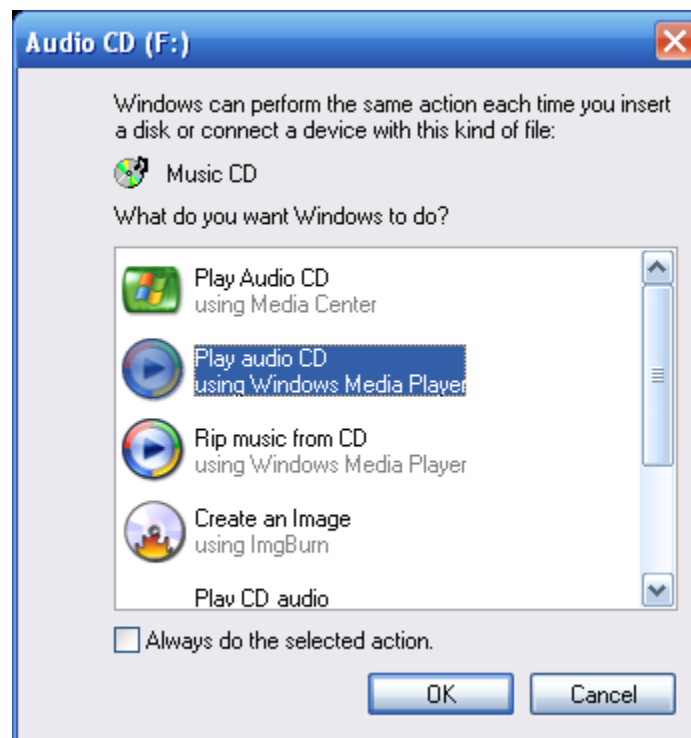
Audio CD (F:)

Windows can perform the same action each time you insert a disk or connect a device with this kind of file:

Music CD

What do you want Windows to do?

Play Audio CD
using Media Center

Play audio CD
using Windows Media Player

Rip music from CD
using Windows Media Player

Create an Image
using ImgBurn

Play CD audio

Always do the selected action.

OK

Cancel